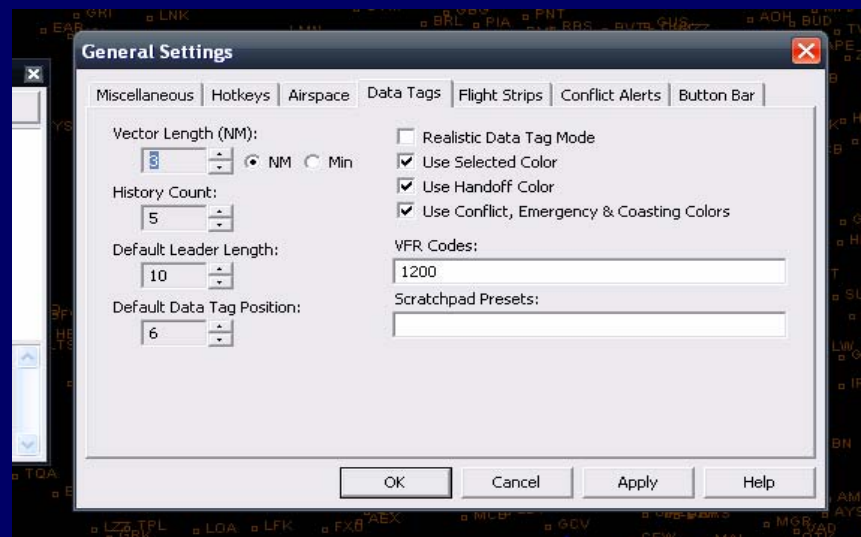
General Settings

Miscellaneous | Hotkeys | Airspace | Data Tags | Flight Strips | Conflict Alerts | Button Bar

Vector Length (NM):
3
NM
Min

History Count:
5

Default Leader Length:
10

Default Data Tag Position:
6

Realistic Data Tag Mode
Use Selected Color
Use Handoff Color
Use Conflict, Emergency & Coasting Colors

VFR Codes:
1200

Scratchpad Presets:

OK
Cancel
Apply
Help